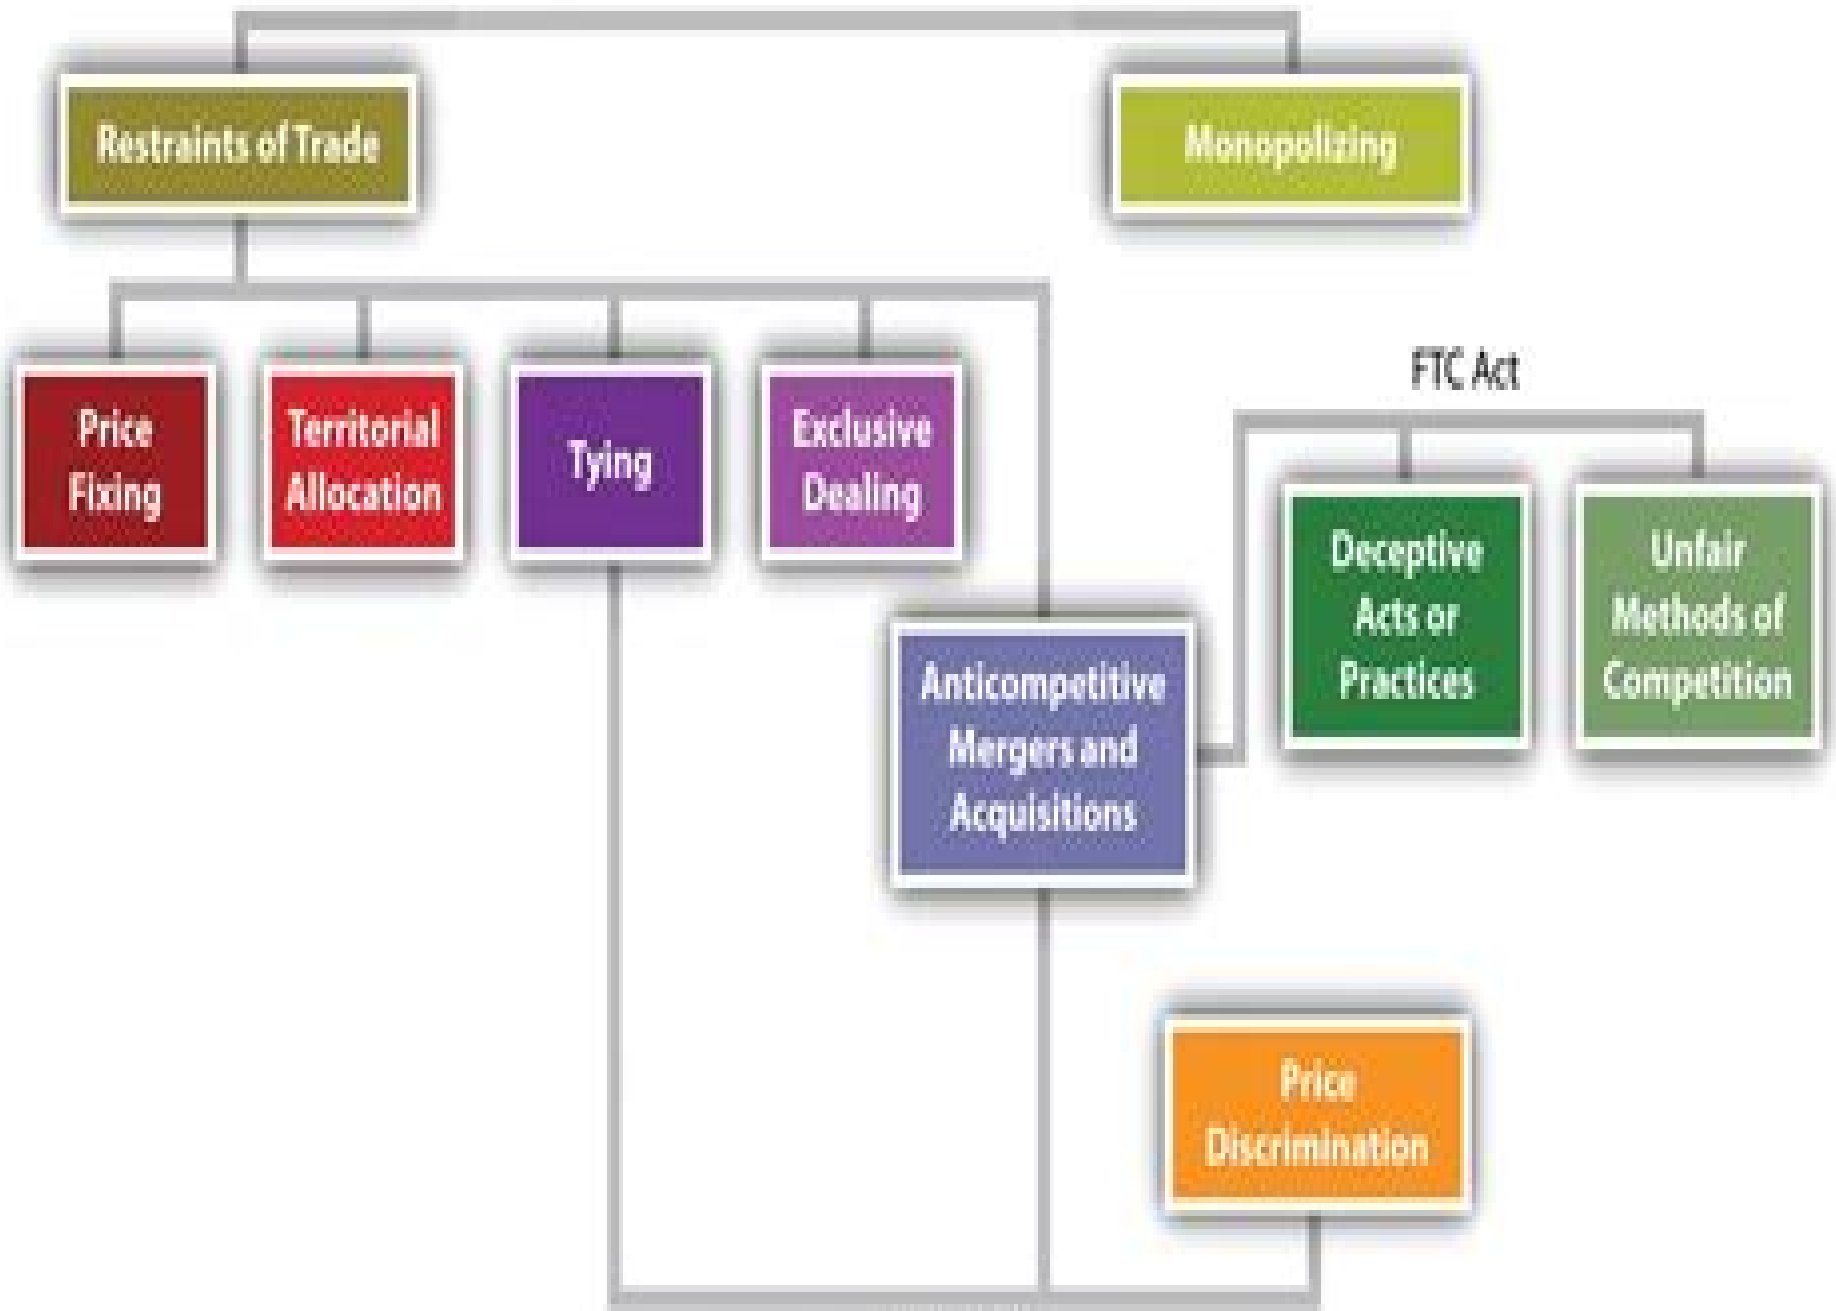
Restraints of Trade

Monopolizing

Price Fixing

Territorial Allocation

Tying

Exclusive Dealing

FTC Act

Deceptive Acts or Practices

Unfair Methods of Competition

Anticompetitive Mergers and Acquisitions

Price Discrimination